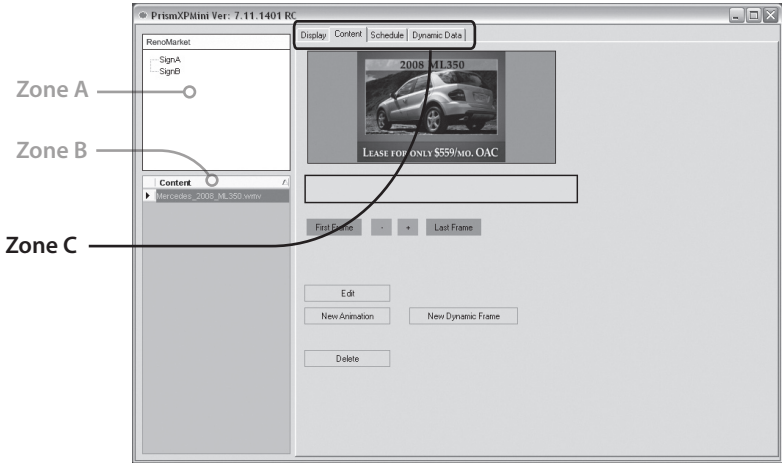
PrismXPMini Ver: 7.11.1401 RC

RenoMarket

SignA
SignB

Zone A

Zone B

Zone C

Content

Mercedes_2008_ML350.wmv

Display | Content | Schedule | Dynamic Data

2008 ML350

LEASE FOR ONLY $559/MO. OAC

First Frame

-

+

Last Frame

Edit

New Animation

New Dynamic Frame

Delete